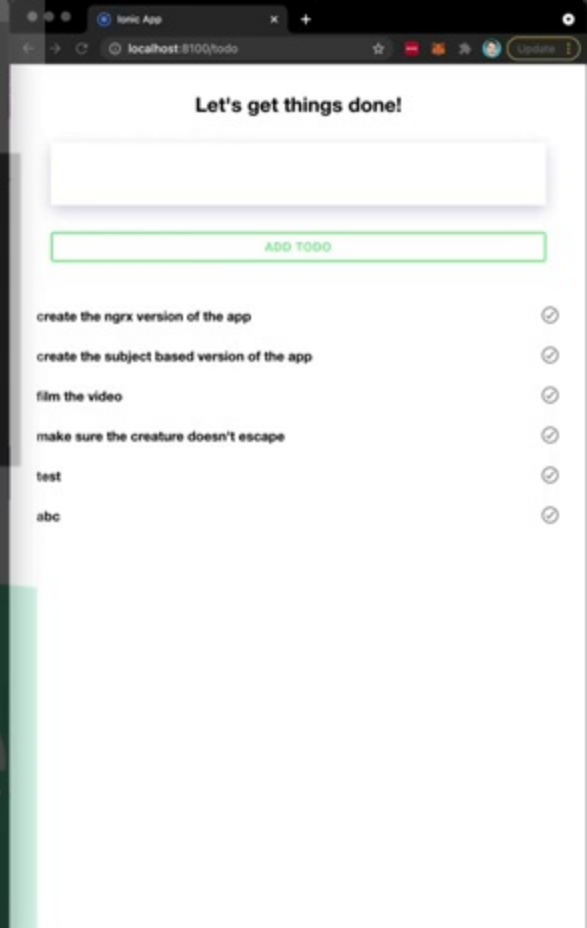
Ionic App

localhost:8100/todo

Update

Let's get things done!

ADD TODO

create the ngrx version of the app

create the subject based version of the app

film the video

make sure the creature doesn't escape

test

abc